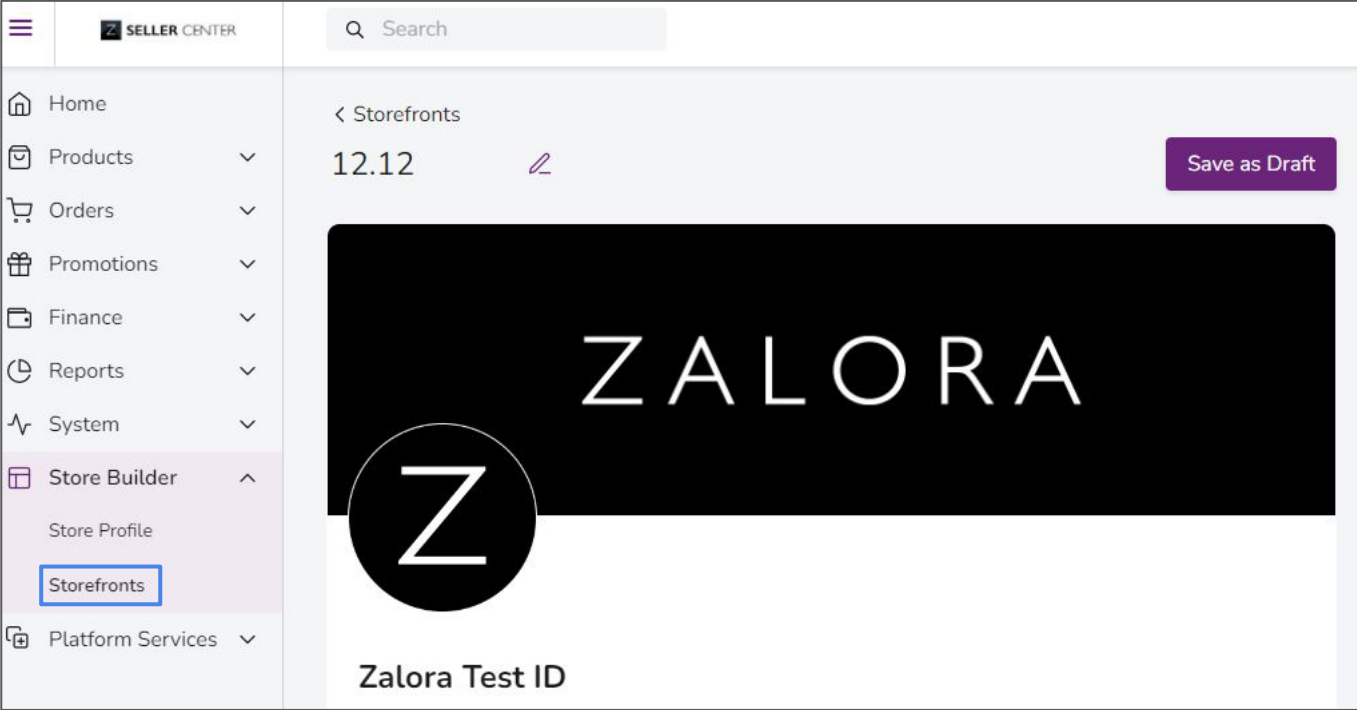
Z SELLER CENTER

Search

Home
Products
Orders
Promotions
Finance
Reports
System
Store Builder
Store Profile
Storefronts
Platform Services

< Storefronts
12.12

Save as Draft

ZALORA

Z

Zalora Test ID